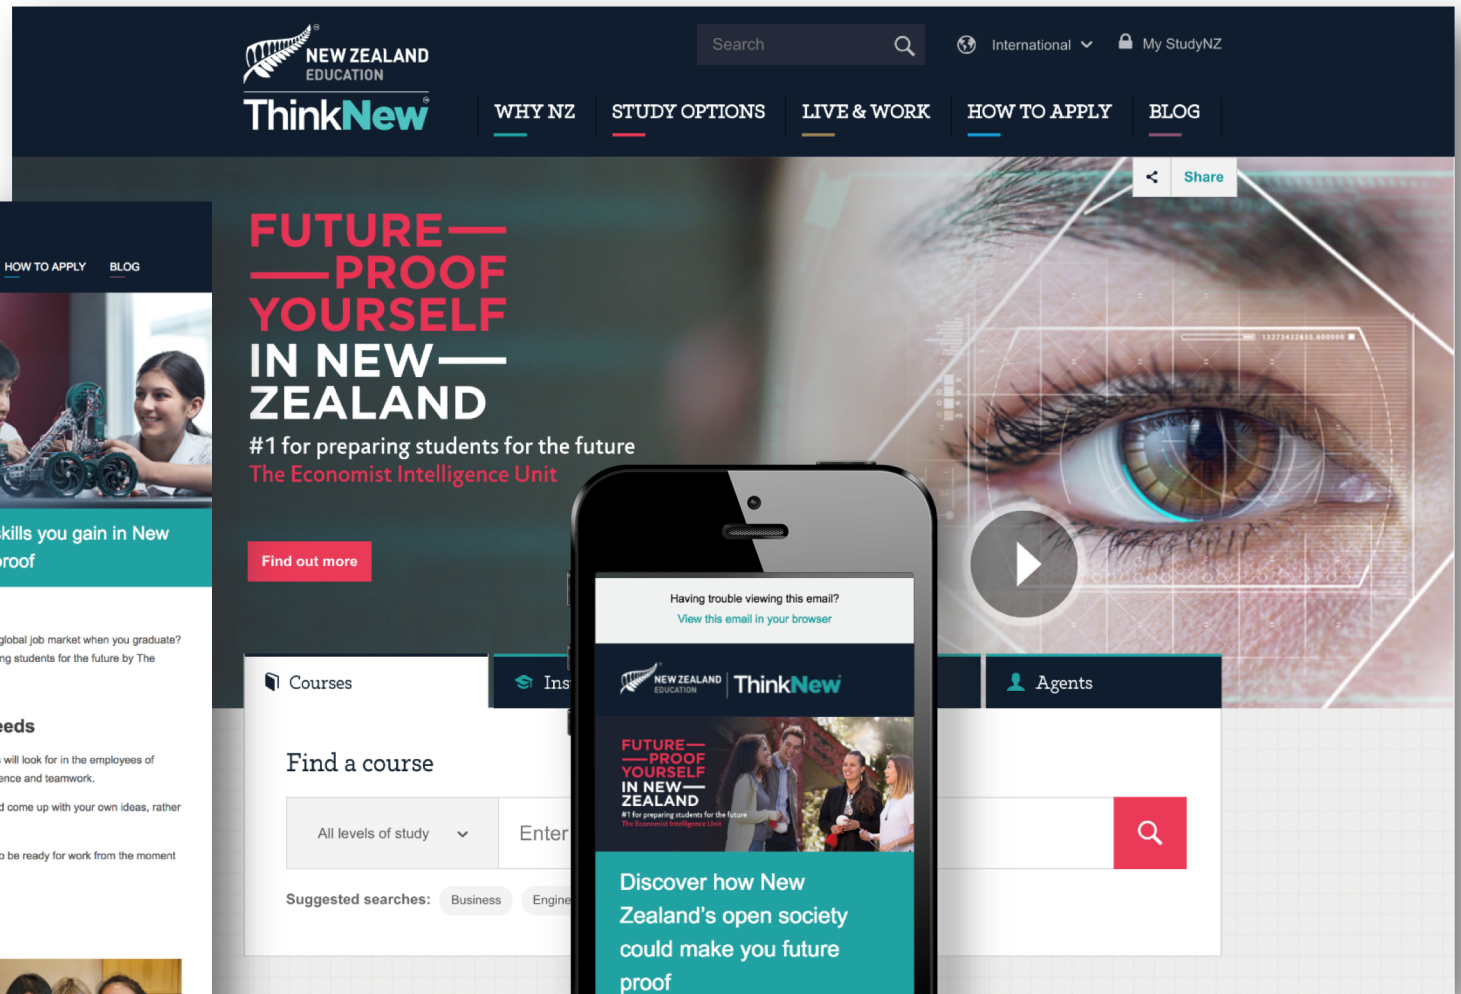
NEW ZEALAND EDUCATION
ThinkNew

Search

International

My StudyNZ

WHY NZ
STUDY OPTIONS
LIVE & WORK
HOW TO APPLY
BLOG

Share

FUTURE—
—PROOF
YOURSELF
IN NEW—
ZEALAND

#1 for preparing students for the future
The Economist Intelligence Unit

Find out more

Courses
Ins
Agents

Find a course

All levels of study
Enter

Suggested searches: Business Engine

HOW TO APPLY BLOG

kills you gain in New
roof

global job market when you graduate?
ng students for the future by The

eeds

will look for in the employees of
ence and teamwork.

d come up with your own ideas, rather

o be ready for work from the moment

Having trouble viewing this email?
View this email in your browser

NEW ZEALAND EDUCATION ThinkNew

FUTURE—
—PROOF
YOURSELF
IN NEW—
ZEALAND
#1 for preparing students for the future
The Economist Intelligence Unit

Discover how New Zealand's open society could make you future proof